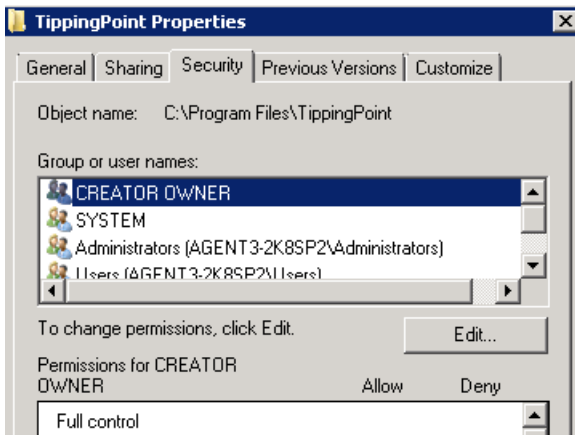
TippingPoint Properties

General | Sharing | Security | Previous Versions | Customize

Object name: C:\Program Files\TippingPoint

Group or user names:

CREATOR OWNER
SYSTEM
Administrators (AGENT3-2K8SP2\Administrators)
Users (AGENT3-2K8SP2\Users)

To change permissions, click Edit.

Edit...

Permissions for CREATOR OWNER

Allow

Deny

Full control